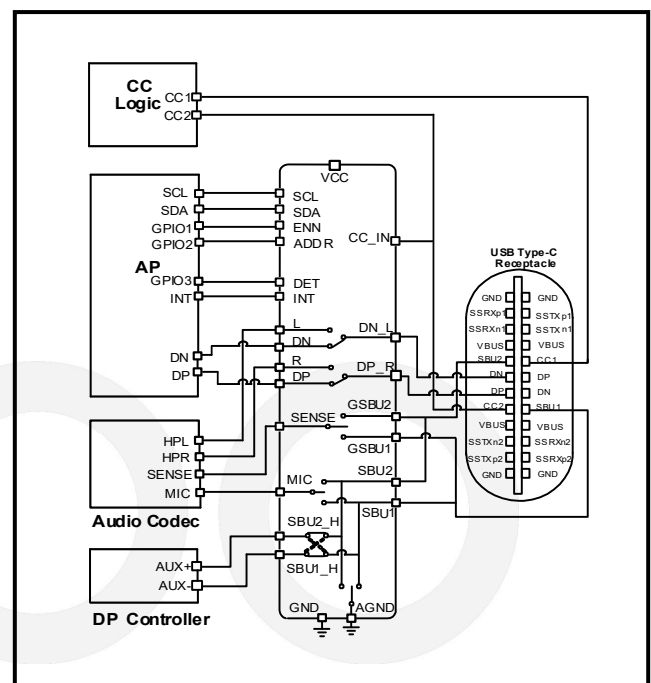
CC Logic
CC1
CC2
VCC
SCL
SDA
GPIO1
GPIO2
AP
GPIO3
INT
SCL
SDA
ENN
ADDR
DET
INT
CC_IN
USB Type-C Receptacle
GND
SSRXp1
SSRXn1
VBUS
SBU2
DN
DP
CC2
VBUS
SSTXn2
SSTXp2
GND
GND
SSTXp1
SSTXn1
VBUS
CC1
DP
DN
SBU1
VBUS
SSRXn2
SSRXp2
GND
L
DN
DN_L
R
DP
DP_R
DN
DP
SENSE
GSBU2
GSBU1
HPL
HPR
SENSE
MIC
MIC
SBU2
SBU1
Audio Codec
SBU2_H
SBU1_H
AUX+
AUX-
DP Controller
GND
AGND